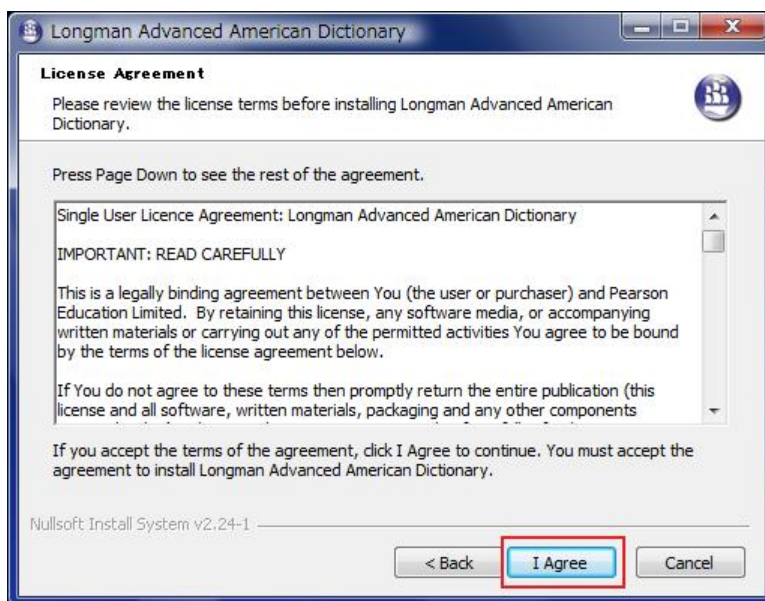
Longman Advanced American Dictionary

License Agreement

Please review the license terms before installing Longman Advanced American Dictionary.

Press Page Down to see the rest of the agreement.

Single User Licence Agreement: Longman Advanced American Dictionary

IMPORTANT: READ CAREFULLY

This is a legally binding agreement between You (the user or purchaser) and Pearson Education Limited. By retaining this license, any software media, or accompanying written materials or carrying out any of the permitted activities You agree to be bound by the terms of the license agreement below.

If You do not agree to these terms then promptly return the entire publication (this license and all software, written materials, packaging and any other components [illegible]

If you accept the terms of the agreement, click I Agree to continue. You must accept the agreement to install Longman Advanced American Dictionary.

Nullsoft Install System v2.24-1

< Back

I Agree

Cancel